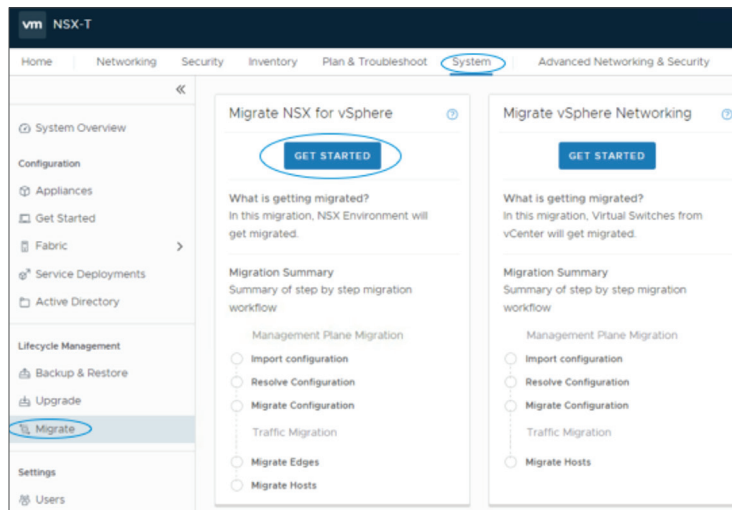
vm NSX-T

Home Networking Security Inventory Plan & Troubleshoot System Advanced Networking & Security

«

System Overview

Configuration

Appliances

Get Started

Fabric >

Service Deployments

Active Directory

Lifecycle Management

Backup & Restore

Upgrade

Migrate

Settings

Users

Migrate NSX for vSphere

GET STARTED

What is getting migrated?
In this migration, NSX Environment will get migrated.

Migration Summary
Summary of step by step migration workflow

Management Plane Migration

Import configuration

Resolve Configuration

Migrate Configuration

Traffic Migration

Migrate Edges

Migrate Hosts

Migrate vSphere Networking

GET STARTED

What is getting migrated?
In this migration, Virtual Switches from vCenter will get migrated.

Migration Summary
Summary of step by step migration workflow

Management Plane Migration

Import configuration

Resolve Configuration

Migrate Configuration

Traffic Migration

Migrate Hosts